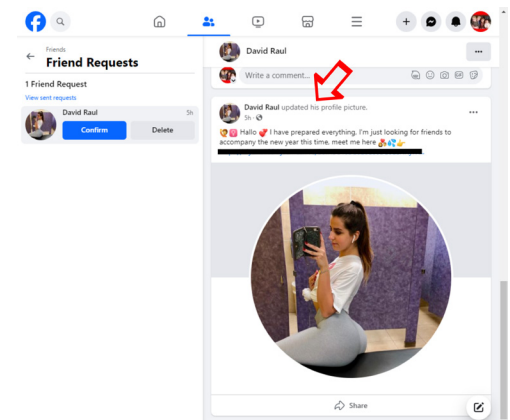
Friends
Friend Requests

1 Friend Request
View sent requests

David Raul
5h
Confirm
Delete

David Raul

Write a comment...

David Raul updated his profile picture.
5h

Hallo I have prepared everything. I'm just looking for friends to accompany the new year this time, meet me here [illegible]

Share